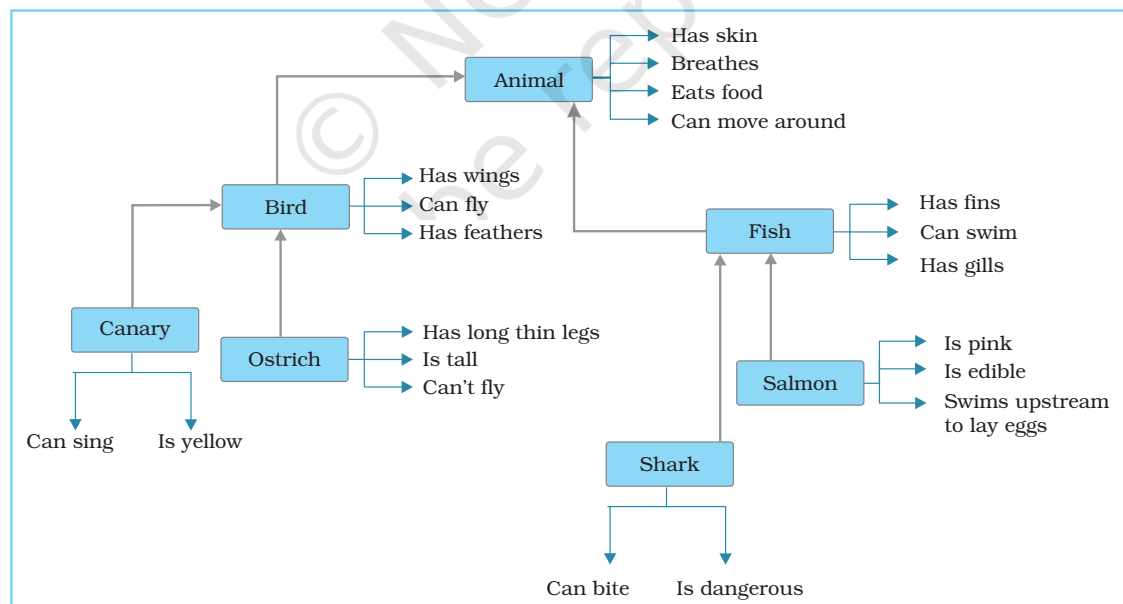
Animal

Has skin
Breathes
Eats food
Can move around

Bird

Has wings
Can fly
Has feathers

Fish

Has fins
Can swim
Has gills

Canary

Can sing
Is yellow

Ostrich

Has long thin legs
Is tall
Can't fly

Salmon

Is pink
Is edible
Swims upstream to lay eggs

Shark

Can bite
Is dangerous